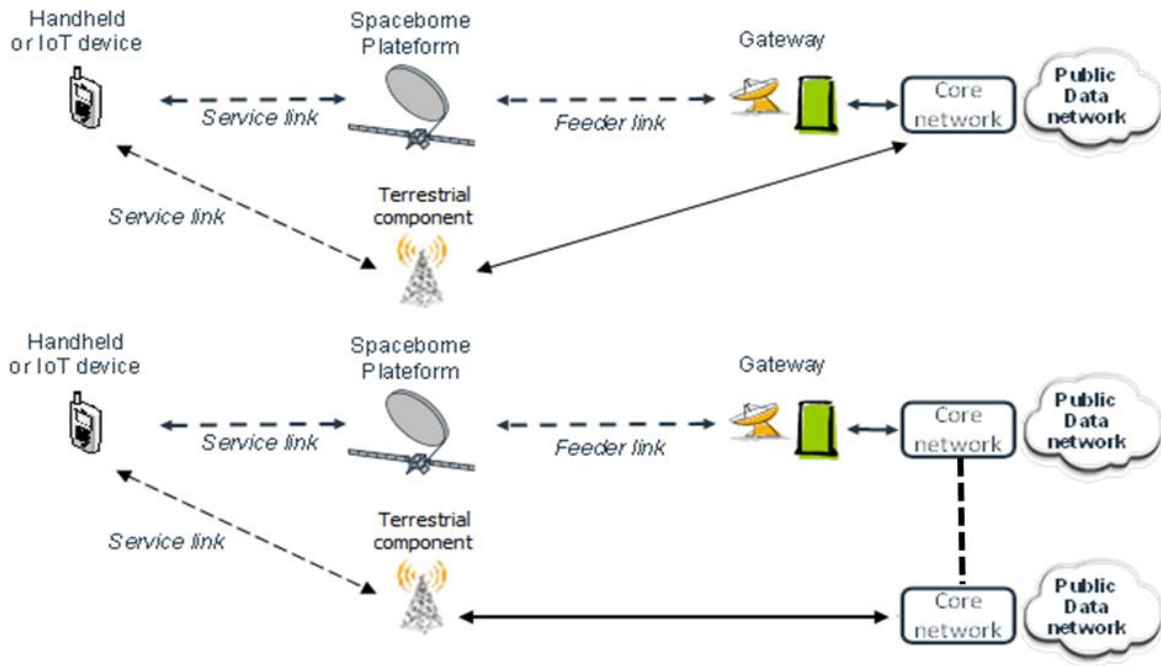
Handheld or IoT device

Spaceborne Plateform

Gateway

Service link

Feeder link

Core network

Public Data network

Service link

Terrestrial component

Handheld or IoT device

Spaceborne Plateform

Gateway

Service link

Feeder link

Core network

Public Data network

Service link

Terrestrial component

Core network

Public Data network